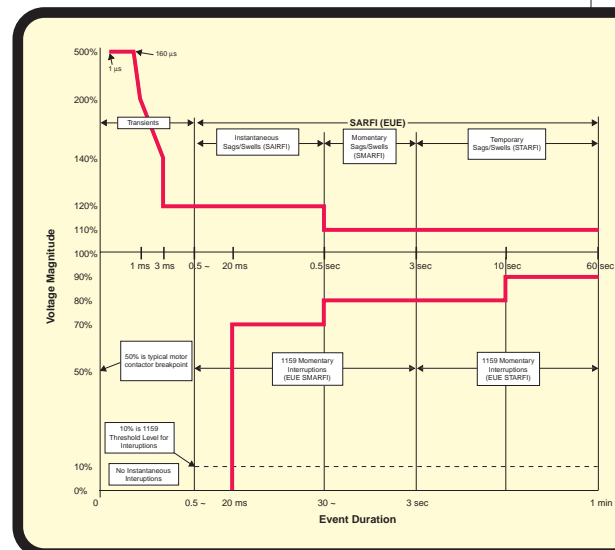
500%

1 µs

160 µs

200%

Transients

SARFI (EUE)

Instantaneous Sags/Swells (SAIRFI)

Momentary Sags/Swells (SMARFI)

Temporary Sags/Swells (STARFI)

140%

120%

110%

100%

1 ms

3 ms

0.5 ~

20 ms

0.5 sec

3 sec

10 sec

60 sec

90%

80%

70%

Voltage Magnitude

50% is typical motor contactor breakpoint

1159 Momentary Interruptions (EUE SMARFI)

1159 Momentary Interruptions (EUE STARFI)

50%

10% is 1159 Threshold Level for Interuptions

No Instantaneous Interuptions

10%

0%

0

0.5 ~

20 ms

30 ~

3 sec

1 min

Event Duration